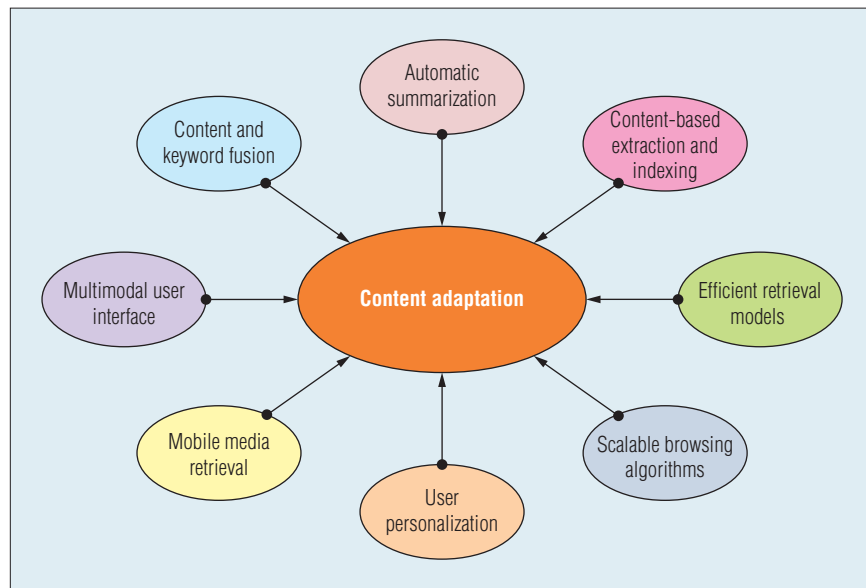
Automatic summarization

Content and keyword fusion

Content-based extraction and indexing

Multimodal user interface

Content adaptation

Efficient retrieval models

Mobile media retrieval

Scalable browsing algorithms

User personalization